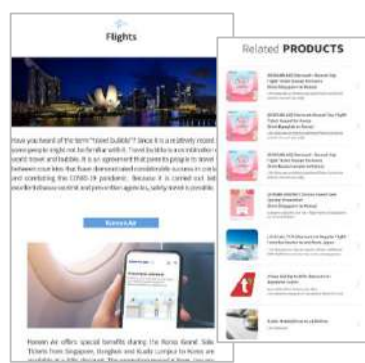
Flights

Have you heard of the term "travel bubble"? Since it is a relatively recent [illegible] some people might not be familiar with it. Travel bubble is a combination of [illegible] travel and bubble. It is an agreement that permits people to travel between countries that have demonstrated considerable success in containing and combatting the COVID-19 pandemic. Because it is carried out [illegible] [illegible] quarantine and prevention agencies, safety travel is possible.

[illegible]

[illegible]

Related PRODUCTS

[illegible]

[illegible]

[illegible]

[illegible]

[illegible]

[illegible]

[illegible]